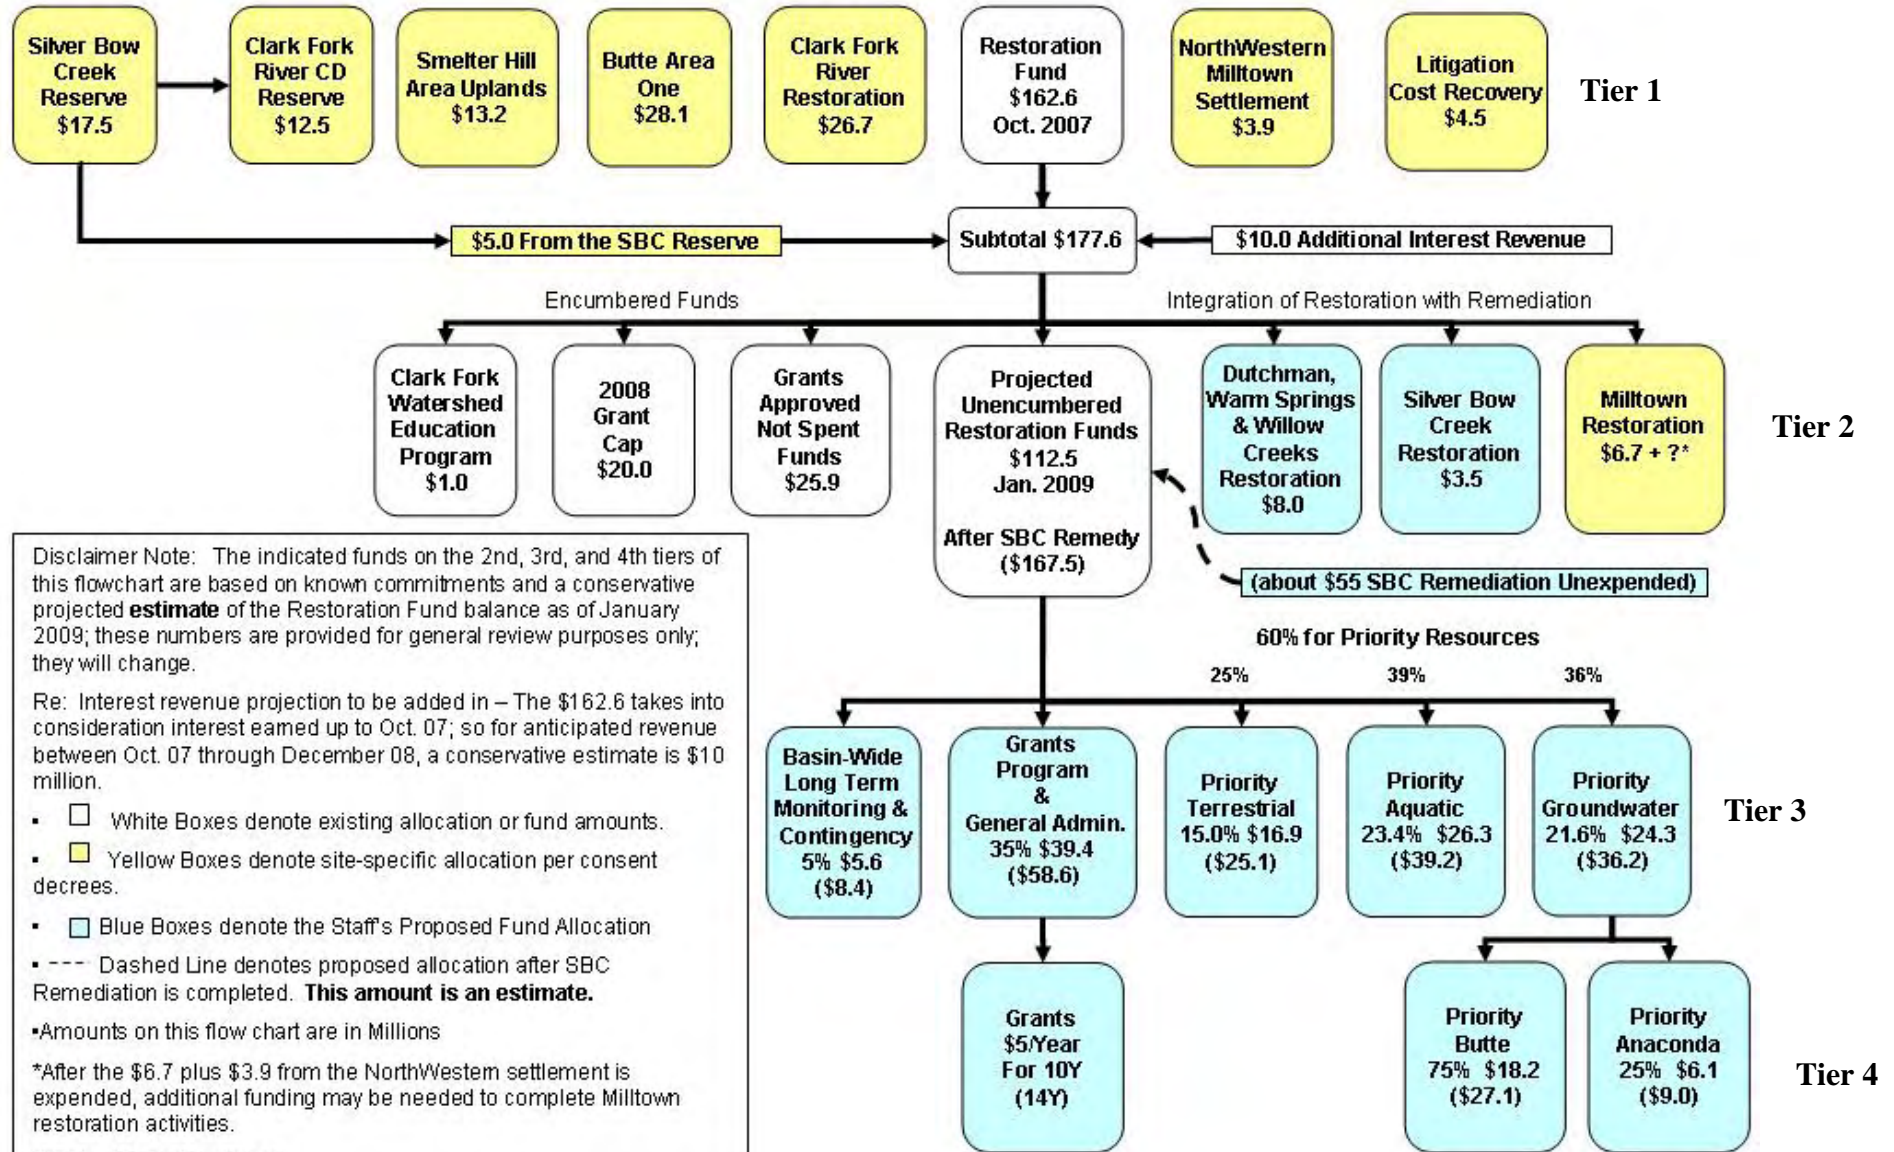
Silver Bow Creek Reserve $17.5

Clark Fork River CD Reserve $12.5

Smelter Hill Area Uplands $13.2

Butte Area One $28.1

Clark Fork River Restoration $26.7

Restoration Fund $162.6 Oct. 2007

NorthWestern Milltown Settlement $3.9

Litigation Cost Recovery $4.5

Tier 1

$5.0 From the SBC Reserve

Subtotal $177.6

$10.0 Additional Interest Revenue

Encumbered Funds

Integration of Restoration with Remediation

Clark Fork Watershed Education Program $1.0

2008 Grant Cap $20.0

Grants Approved Not Spent Funds $25.9

Projected Unencumbered Restoration Funds $112.5 Jan. 2009

After SBC Remedy ($167.5)

Dutchman, Warm Springs & Willow Creeks Restoration $8.0

Silver Bow Creek Restoration $3.5

Milltown Restoration $6.7 + ?*

Tier 2

(about $55 SBC Remediation Unexpended)

Disclaimer Note: The indicated funds on the 2nd, 3rd, and 4th tiers of this flowchart are based on known commitments and a conservative projected **estimate** of the Restoration Fund balance as of January 2009; these numbers are provided for general review purposes only; they will change.

Re: Interest revenue projection to be added in – The $162.6 takes into consideration interest earned up to Oct. 07; so for anticipated revenue between Oct. 07 through December 08, a conservative estimate is $10 million.

▪ ☐ White Boxes denote existing allocation or fund amounts.

▪ ☐ Yellow Boxes denote site-specific allocation per consent decrees.

▪ ☐ Blue Boxes denote the Staff's Proposed Fund Allocation

▪ ---- Dashed Line denotes proposed allocation after SBC Remediation is completed. **This amount is an estimate.**

▪Amounts on this flow chart are in Millions

*After the $6.7 plus $3.9 from the NorthWestern settlement is expended, additional funding may be needed to complete Milltown restoration activities.

60% for Priority Resources

25%

39%

36%

Basin-Wide Long Term Monitoring & Contingency 5% $5.6 ($8.4)

Grants Program & General Admin. 35% $39.4 ($58.6)

Priority Terrestrial 15.0% $16.9 ($25.1)

Priority Aquatic 23.4% $26.3 ($39.2)

Priority Groundwater 21.6% $24.3 ($36.2)

Tier 3

Grants $5/Year For 10Y (14Y)

Priority Butte 75% $18.2 ($27.1)

Priority Anaconda 25% $6.1 ($9.0)

Tier 4